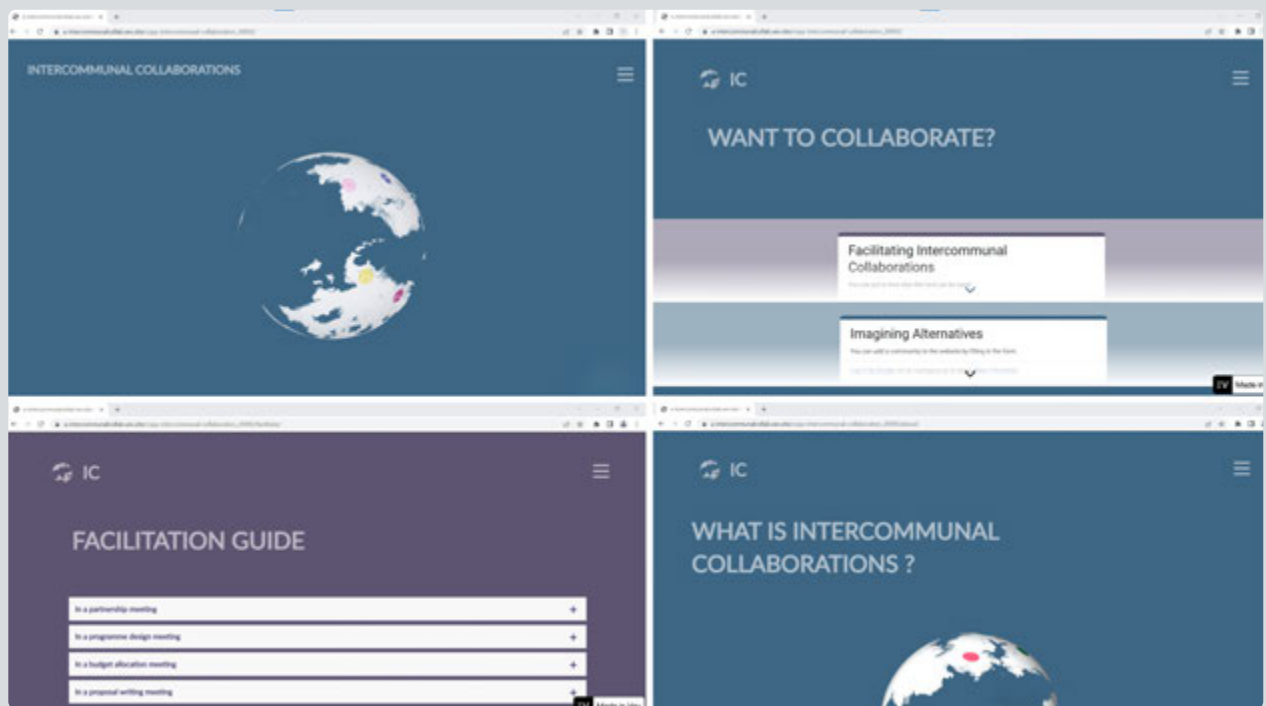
INTERCOMMUNAL COLLABORATIONS

IC

WANT TO COLLABORATE?

Facilitating Intercommunal Collaborations

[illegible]

Imagining Alternatives

You can add a community to the website by filling in the form.

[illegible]

Made in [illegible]

IC

FACILITATION GUIDE

In a partnership meeting +

In a programme design meeting +

In a budget allocation meeting +

In a proposal writing meeting +

IC

WHAT IS INTERCOMMUNAL COLLABORATIONS ?